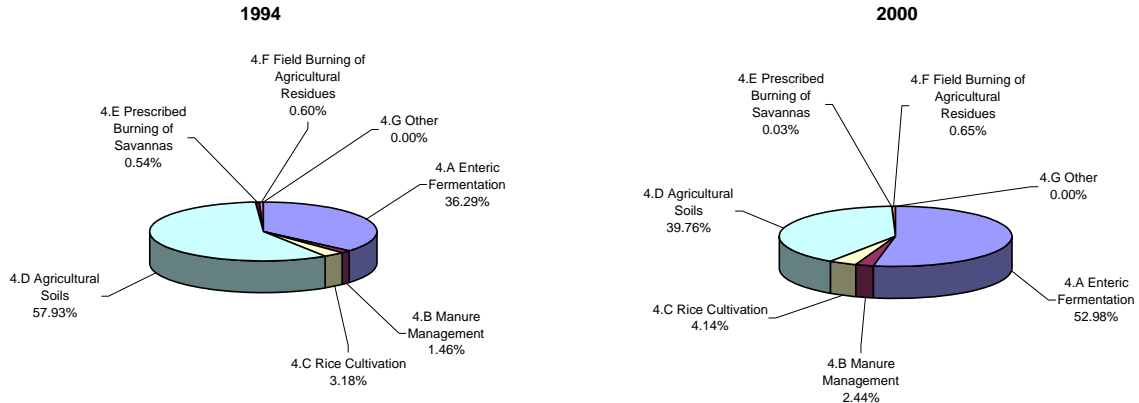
1994

4.F Field Burning of Agricultural Residues 0.60%

4.E Prescribed Burning of Savannas 0.54%

4.G Other 0.00%

4.A Enteric Fermentation 36.29%

4.D Agricultural Soils 57.93%

4.B Manure Management 1.46%

4.C Rice Cultivation 3.18%

2000

4.E Prescribed Burning of Savannas 0.03%

4.F Field Burning of Agricultural Residues 0.65%

4.G Other 0.00%

4.D Agricultural Soils 39.76%

4.A Enteric Fermentation 52.98%

4.C Rice Cultivation 4.14%

4.B Manure Management 2.44%